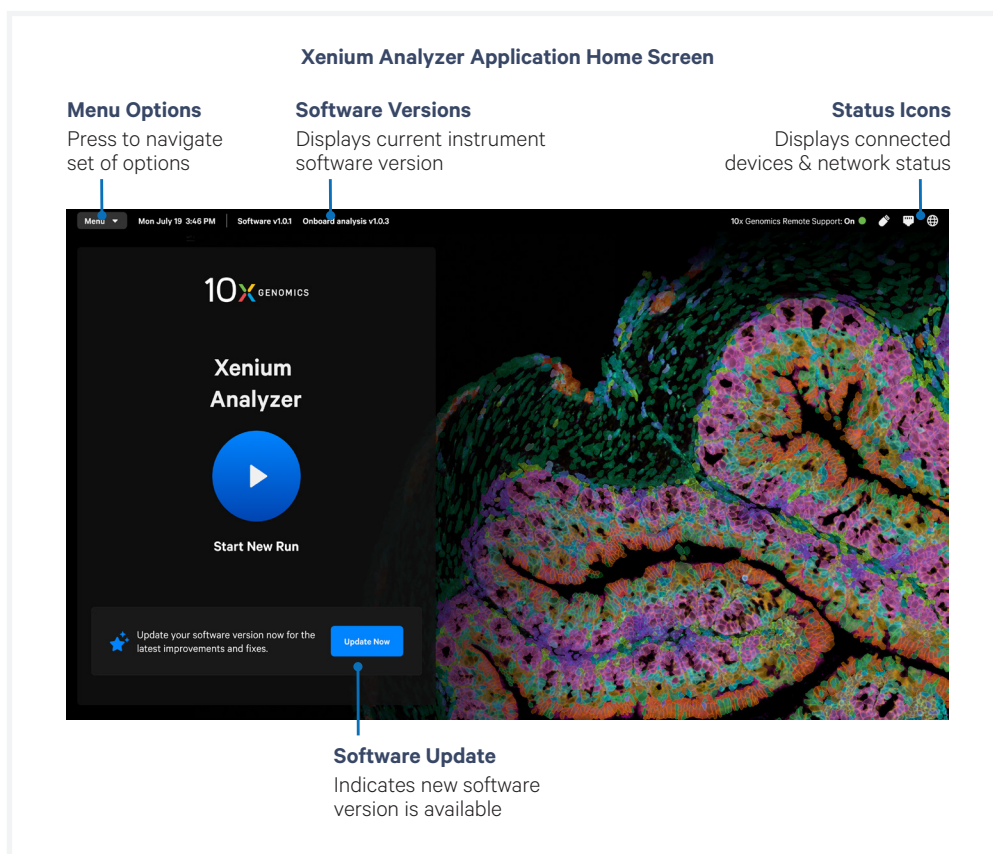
Xenium Analyzer Application Home Screen

Menu Options
Press to navigate set of options

Software Versions
Displays current instrument software version

Status Icons
Displays connected devices & network status

Menu ▾ Mon July 19 3:46 PM | Software v1.0.1 Onboard analysis v1.0.3

10x Genomics Remote Support: On

10x GENOMICS

Xenium Analyzer

Start New Run

Update your software version now for the latest improvements and fixes.

Update Now

Software Update
Indicates new software version is available